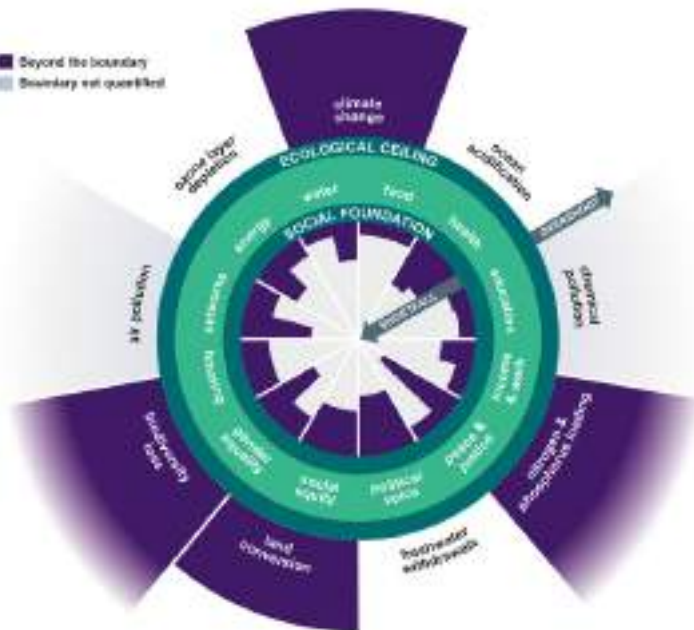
Beyond the boundary
Boundary not quantified

climate change
ocean acidification
chemical pollution
nitrogen & phosphorus loading
freshwater withdrawals
land conversion
biodiversity loss
air pollution
ozone layer depletion

ECOLOGICAL CEILING
OVERSHOOT
SOCIAL FOUNDATION
SHORTFALL

water
food
health
education
income & work
peace & justice
political voice
social equity
gender equality
housing
networks
energy